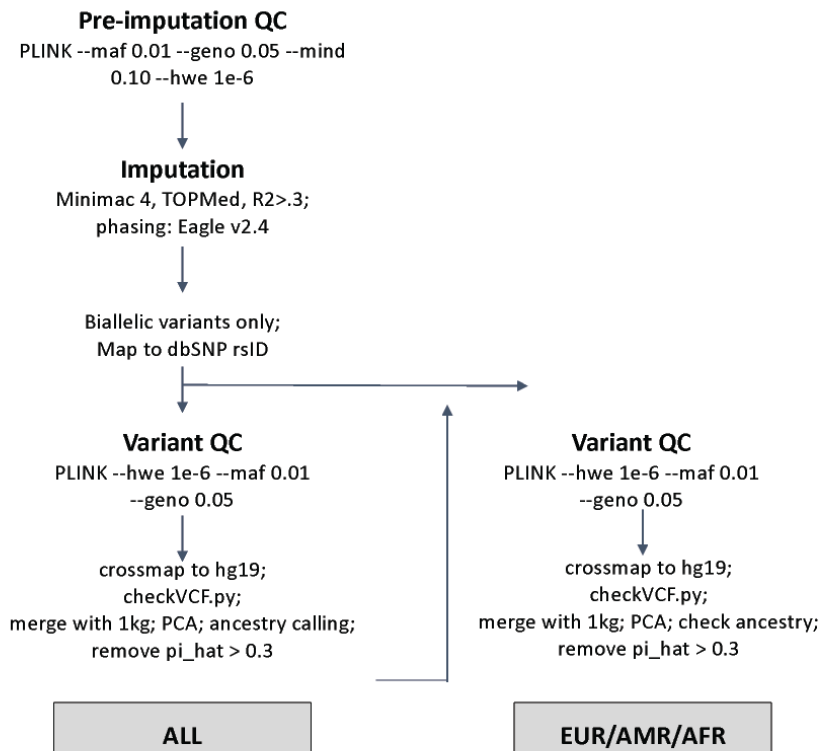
Pre-imputation QC
PLINK --maf 0.01 --geno 0.05 --mind 0.10 --hwe 1e-6

Imputation
Minimac 4, TOPMed, R2>.3; phasing: Eagle v2.4

Biallelic variants only; Map to dbSNP rsID

Variant QC
PLINK --hwe 1e-6 --maf 0.01 --geno 0.05

crossmap to hg19; checkVCF.py; merge with 1kg; PCA; ancestry calling; remove pi_hat > 0.3

Variant QC
PLINK --hwe 1e-6 --maf 0.01 --geno 0.05

crossmap to hg19; checkVCF.py; merge with 1kg; PCA; check ancestry; remove pi_hat > 0.3

ALL

EUR/AMR/AFR